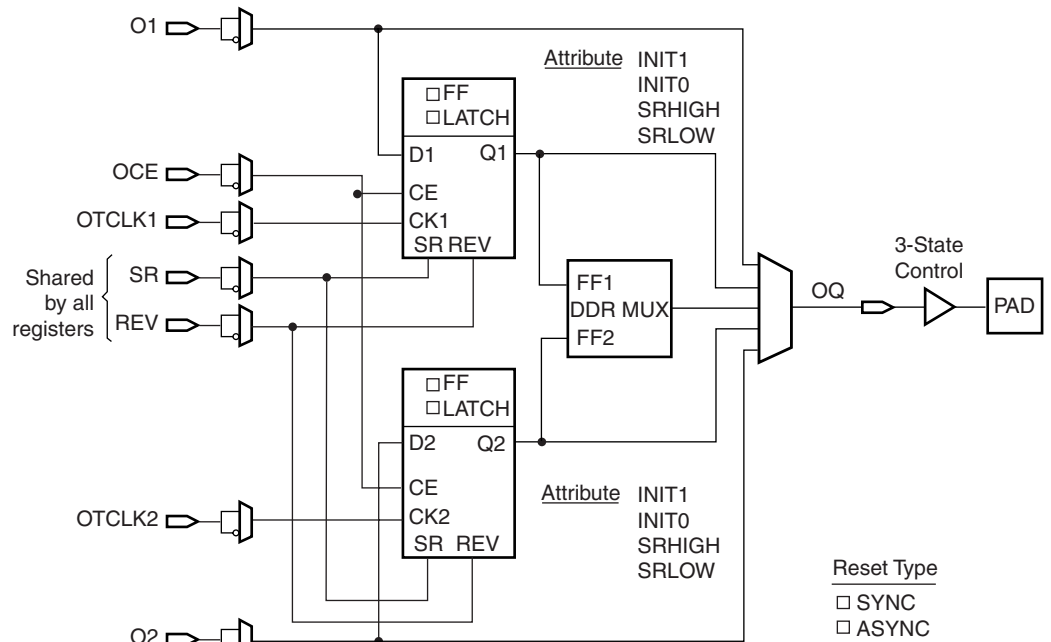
O1

Attribute INIT1 INIT0 SRHIGH SRLOW

□FF
□LATCH
D1 Q1
CE
CK1
SR REV

OCE
OTCLK1
Shared by all registers
SR
REV

FF1
DDR MUX
FF2

3-State Control
OQ
PAD

□FF
□LATCH
D2 Q2
CE
CK2
SR REV

Attribute INIT1 INIT0 SRHIGH SRLOW

OTCLK2

Reset Type
□ SYNC
□ ASYNC

O2